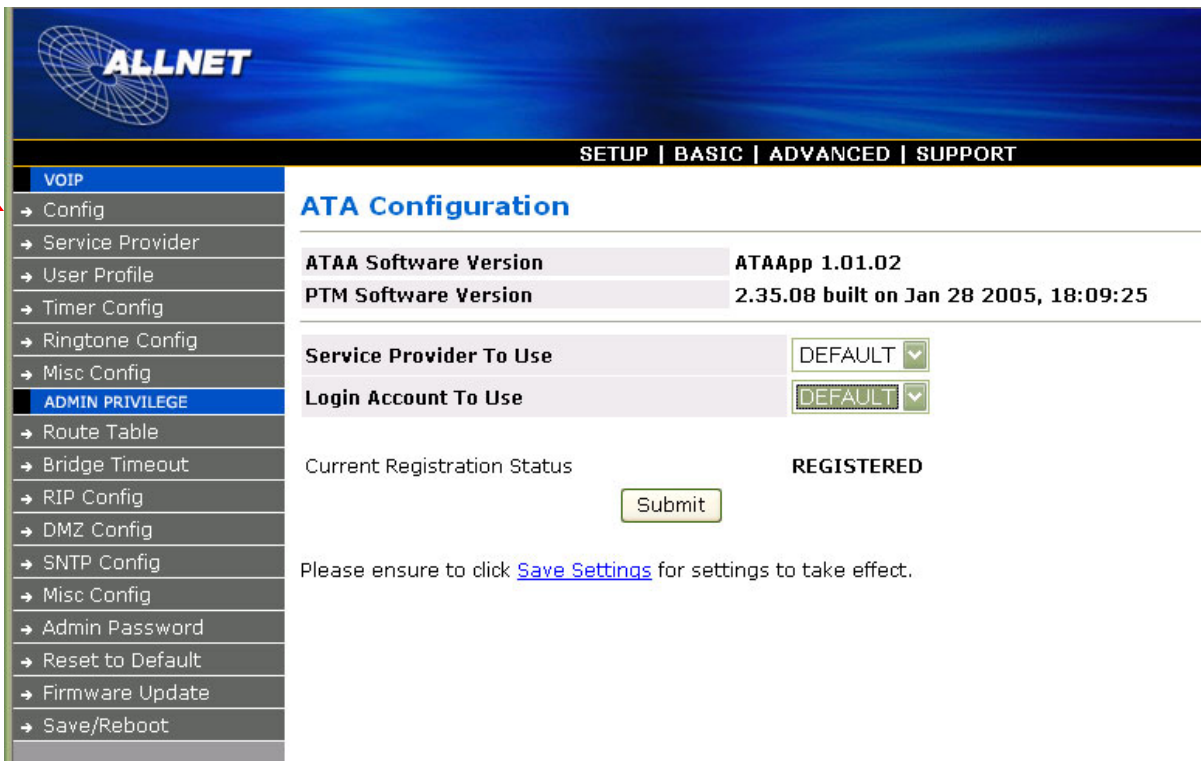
ALLNET

SETUP | BASIC | ADVANCED | SUPPORT

VOIP
Config
Service Provider
User Profile
Timer Config
Ringtone Config
Misc Config
ADMIN PRIVILEGE
Route Table
Bridge Timeout
RIP Config
DMZ Config
SNTP Config
Misc Config
Admin Password
Reset to Default
Firmware Update
Save/Reboot

ATA Configuration

| | |
|---|---|
| ATAA Software Version | ATAApp 1.01.02 |
| PTM Software Version | 2.35.08 built on Jan 28 2005, 18:09:25 |

| | |
|---|---|
| Service Provider To Use | DEFAULT |
| Login Account To Use | DEFAULT |

Current Registration Status REGISTERED

Submit

Please ensure to click Save Settings for settings to take effect.